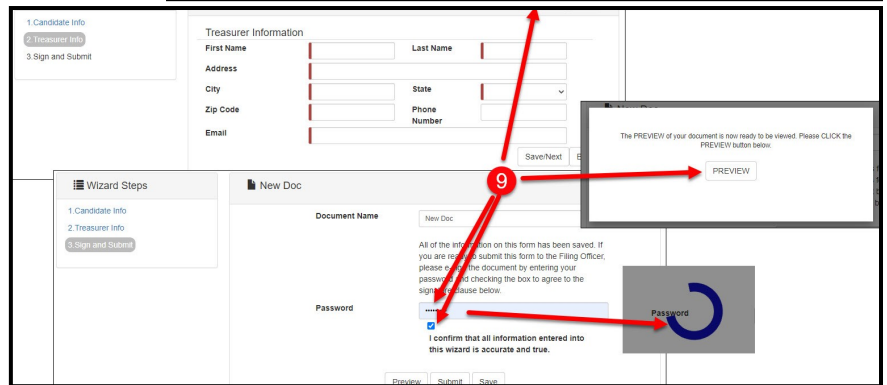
1.Candidate Info
2.Treasurer Info
3.Sign and Submit

Treasurer Information

First Name
Last Name
Address
City
State
Zip Code
Phone Number
Email

Save/Next

New Doc

The PREVIEW of your document is now ready to be viewed. Please CLICK the PREVIEW button below.

PREVIEW

9

Wizard Steps

1.Candidate Info
2.Treasurer Info
3.Sign and Submit

New Doc

Document Name
New Doc

All of the information on this form has been saved. If you are ready to submit this form to the Filing Officer, please e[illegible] the document by entering your password and checking the box to agree to the sign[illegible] clause below.

Password
•••••

I confirm that all information entered into this wizard is accurate and true.

Password

Preview
Submit
Save